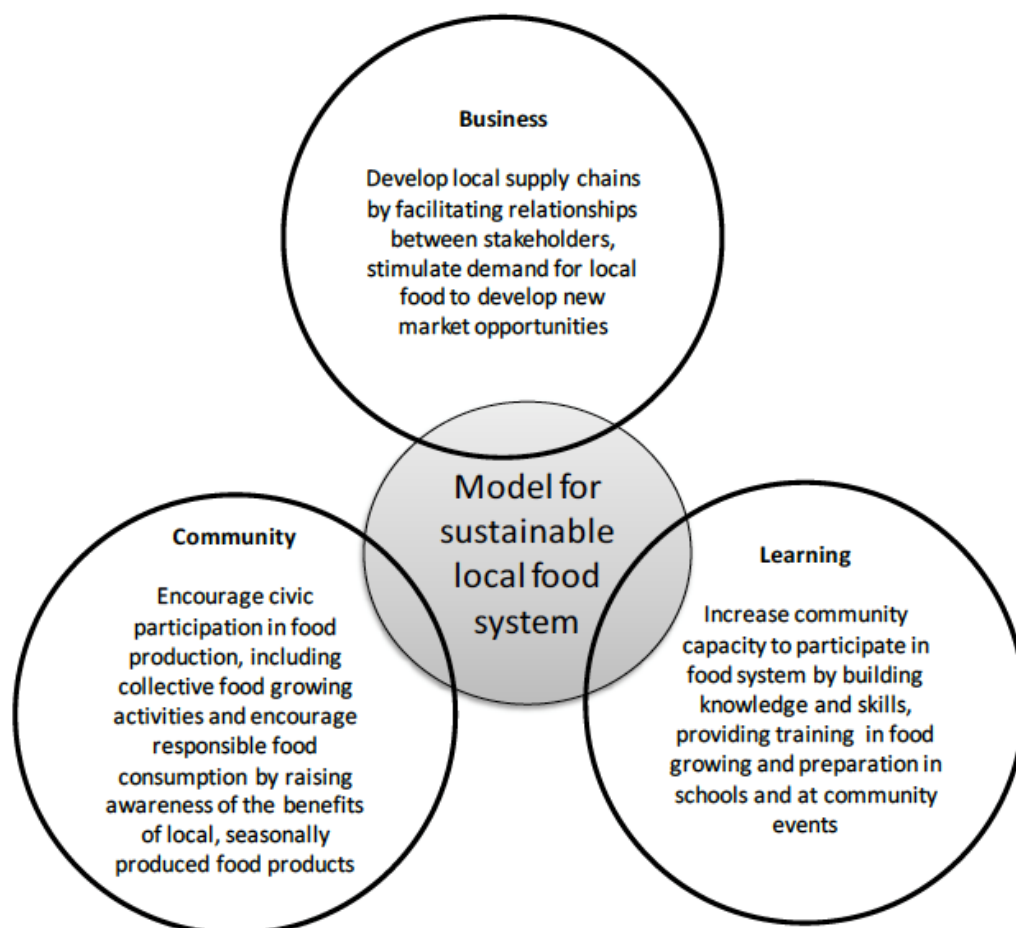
Business

Develop local supply chains by facilitating relationships between stakeholders, stimulate demand for local food to develop new market opportunities

Model for sustainable local food system

Community

Encourage civic participation in food production, including collective food growing activities and encourage responsible food consumption by raising awareness of the benefits of local, seasonally produced food products

Learning

Increase community capacity to participate in food system by building knowledge and skills, providing training in food growing and preparation in schools and at community events